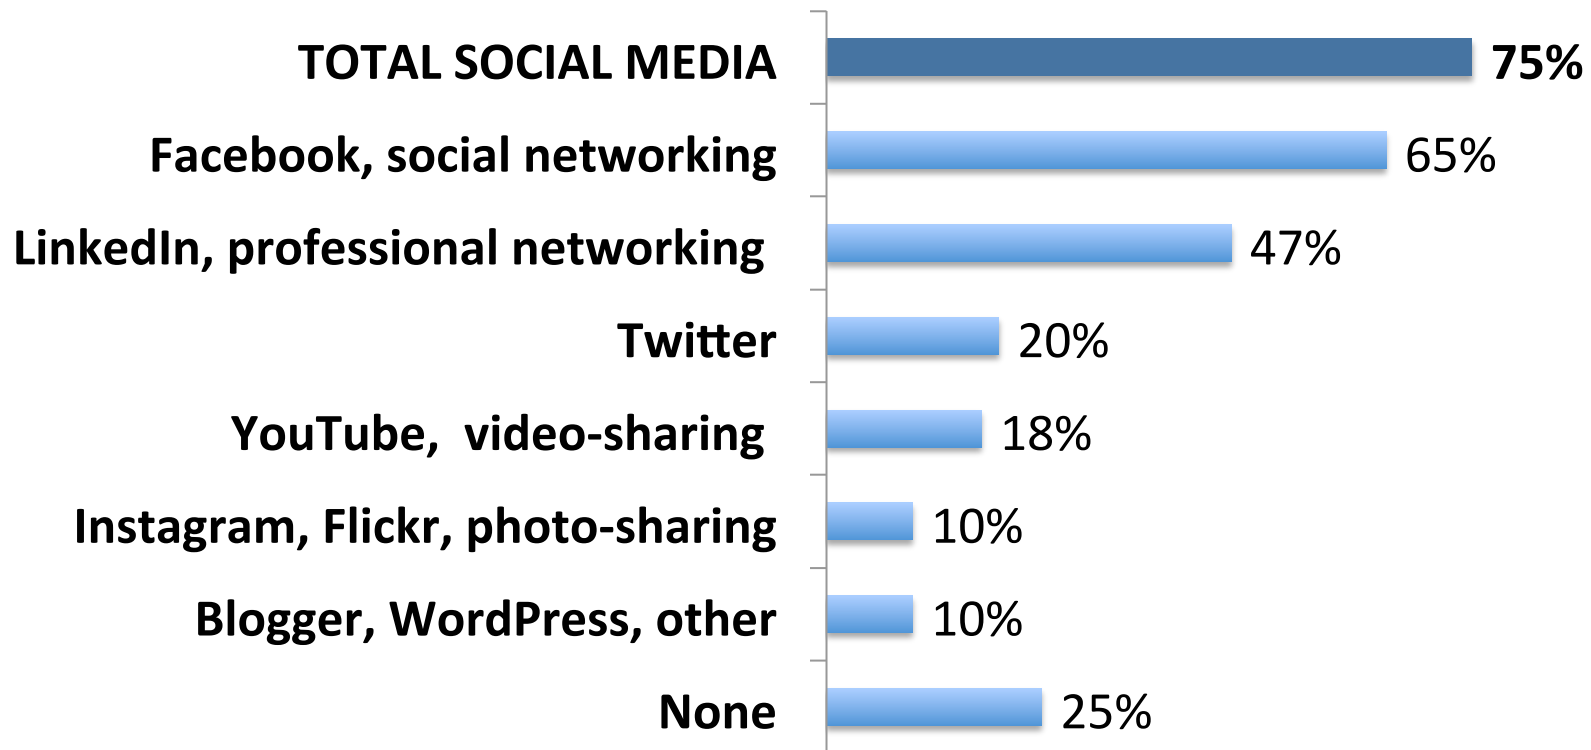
| | |
|---|---|
| TOTAL SOCIAL MEDIA | 75% |
| Facebook, social networking | 65% |
| LinkedIn, professional networking | 47% |
| Twitter | 20% |
| YouTube, video-sharing | 18% |
| Instagram, Flickr, photo-sharing | 10% |
| Blogger, WordPress, other | 10% |
| None | 25% |